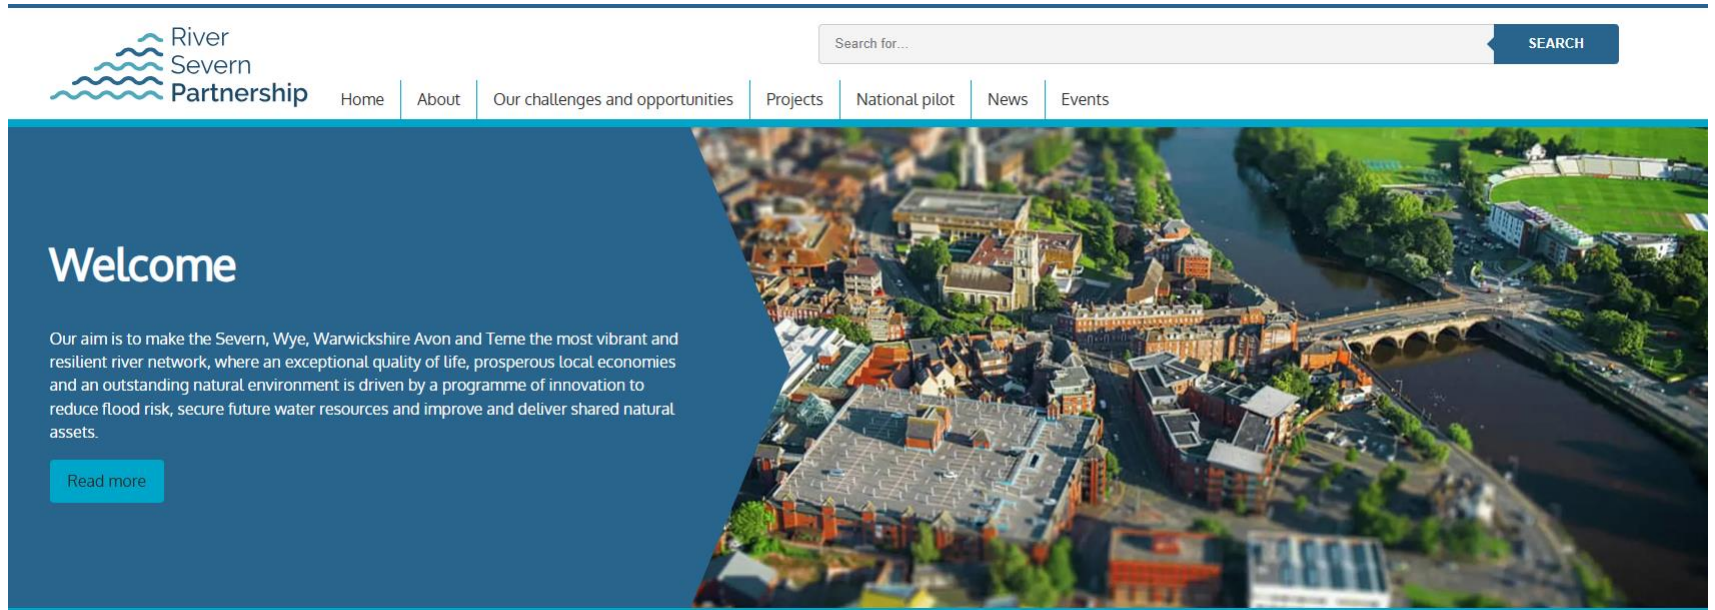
River Severn Partnership

Search for...

SEARCH

Home About Our challenges and opportunities Projects National pilot News Events

Welcome

Our aim is to make the Severn, Wye, Warwickshire Avon and Teme the most vibrant and resilient river network, where an exceptional quality of life, prosperous local economies and an outstanding natural environment is driven by a programme of innovation to reduce flood risk, secure future water resources and improve and deliver shared natural assets.

Read more